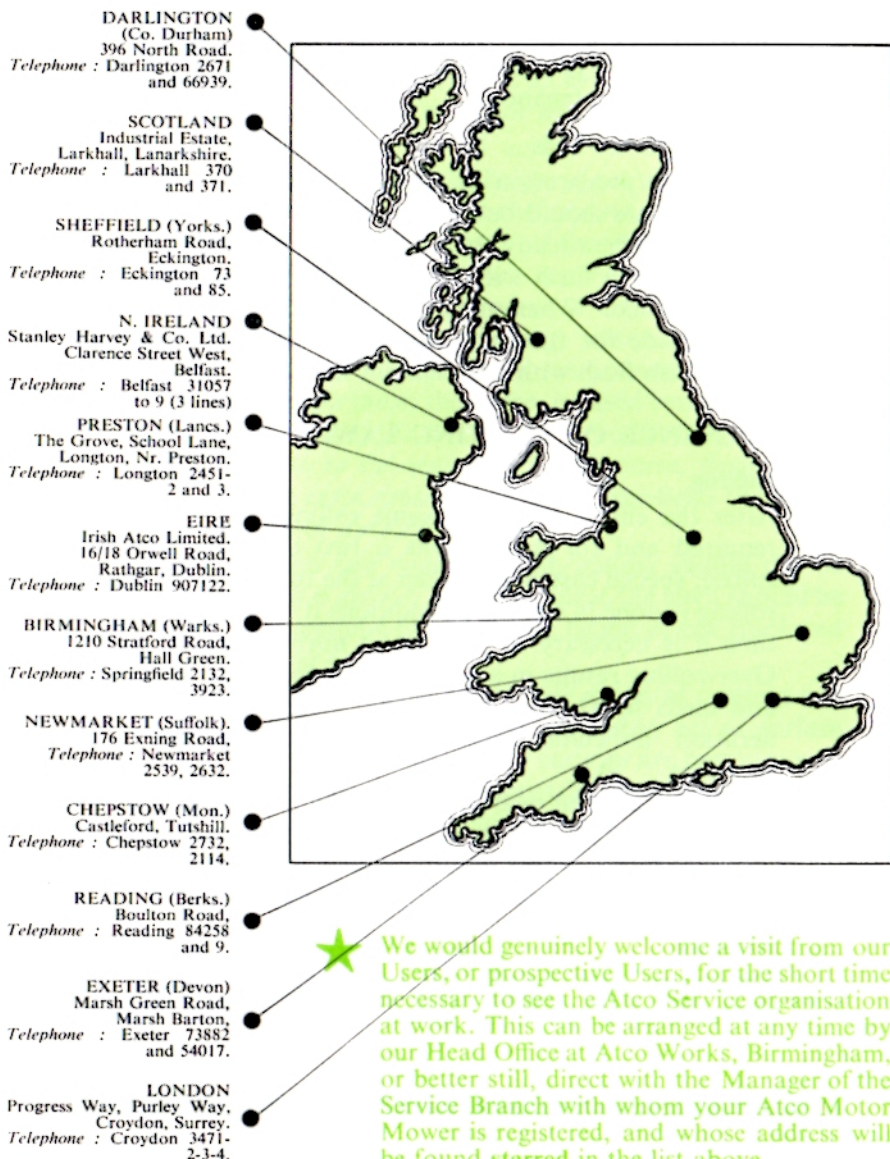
DARLINGTON
(Co. Durham)
396 North Road.
*Telephone* : Darlington 2671 and 66939.

SCOTLAND
Industrial Estate, Larkhall, Lanarkshire.
*Telephone* : Larkhall 370 and 371.

SHEFFIELD (Yorks.)
Rotherham Road, Eckington.
*Telephone* : Eckington 73 and 85.

N. IRELAND
Stanley Harvey & Co. Ltd.
Clarence Street West, Belfast.
*Telephone* : Belfast 31057 to 9 (3 lines)

PRESTON (Lancs.)
The Grove, School Lane, Longton, Nr. Preston.
*Telephone* : Longton 2451-2 and 3.

EIRE
Irish Atco Limited.
16/18 Orwell Road, Rathgar, Dublin.
*Telephone* : Dublin 907122.

BIRMINGHAM (Warks.)
1210 Stratford Road, Hall Green.
*Telephone* : Springfield 2132, 3923.

NEWMARKET (Suffolk).
176 Exning Road,
*Telephone* : Newmarket 2539, 2632.

CHEPSTOW (Mon.)
Castleford, Tutshill.
*Telephone* : Chepstow 2732, 2114.

READING (Berks.)
Boulton Road,
*Telephone* : Reading 84258 and 9.

EXETER (Devon)
Marsh Green Road, Marsh Barton,
*Telephone* : Exeter 73882 and 54017.

LONDON
Progress Way, Purley Way, Croydon, Surrey.
*Telephone* : Croydon 3471-2-3-4.

We would genuinely welcome a visit from our Users, or prospective Users, for the short time necessary to see the Atco Service organisation at work. This can be arranged at any time by our Head Office at Atco Works, Birmingham, or better still, direct with the Manager of the Service Branch with whom your Atco Motor Mower is registered, and whose address will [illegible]